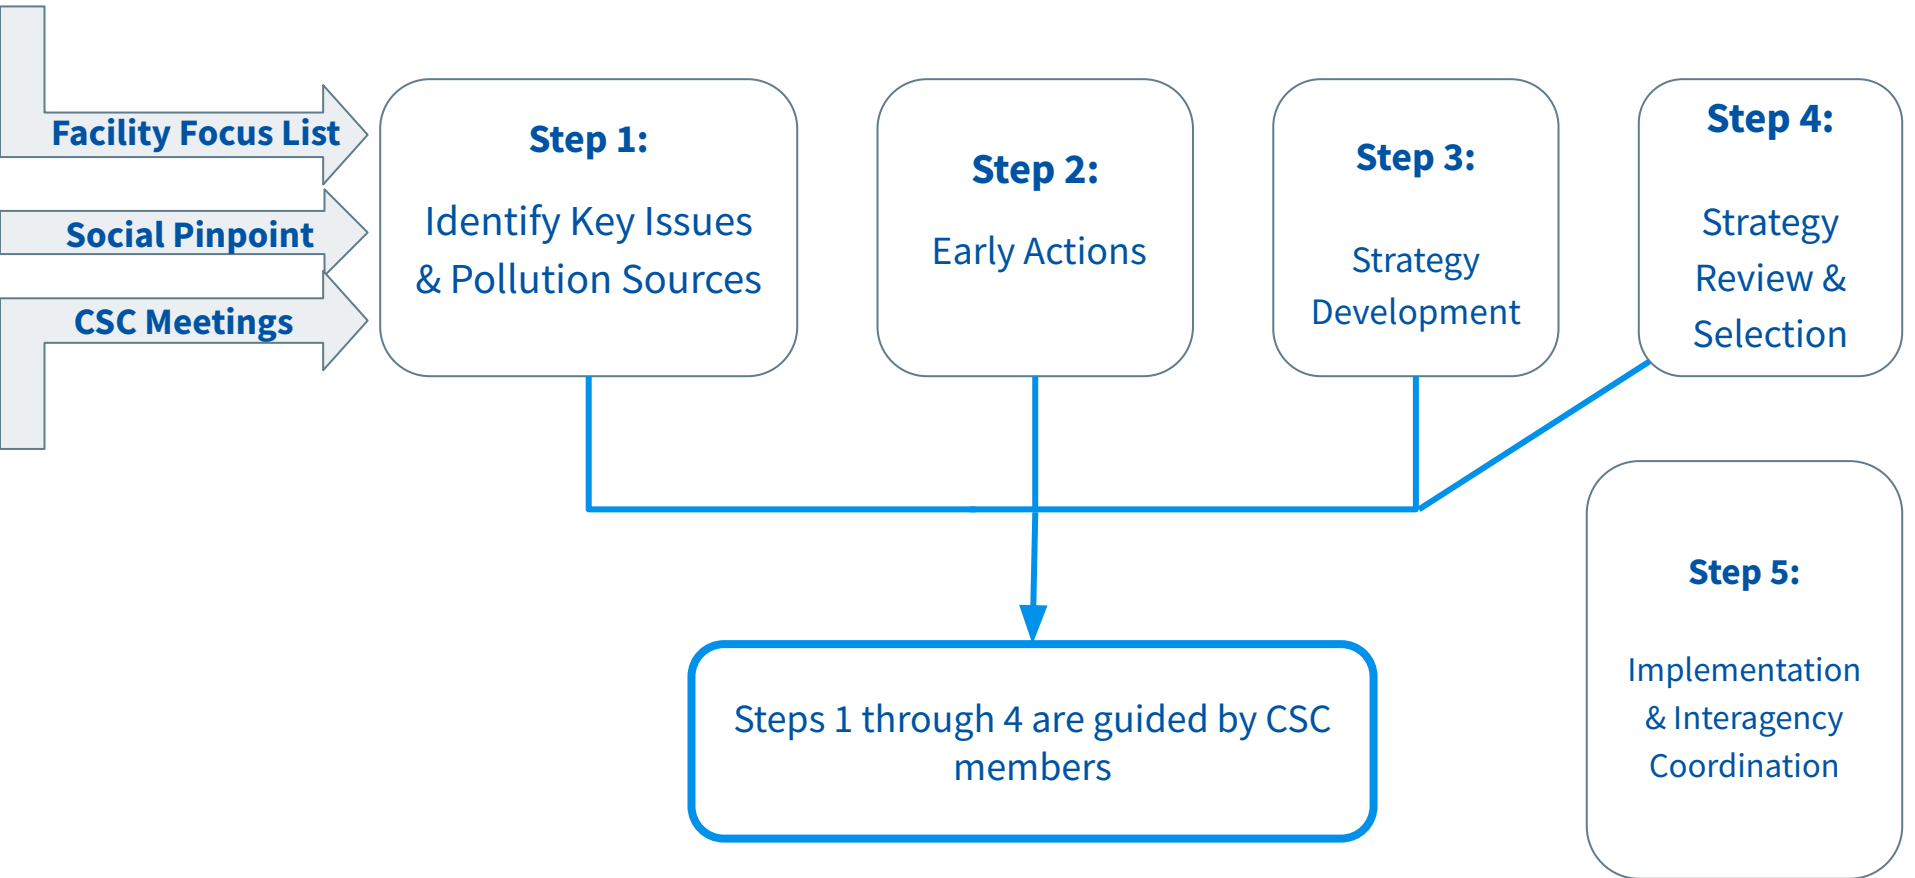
Facility Focus List

Social Pinpoint

CSC Meetings

Step 1:

Identify Key Issues & Pollution Sources

Step 2:

Early Actions

Step 3:

Strategy Development

Step 4:

Strategy Review & Selection

Steps 1 through 4 are guided by CSC members

Step 5:

Implementation & Interagency Coordination